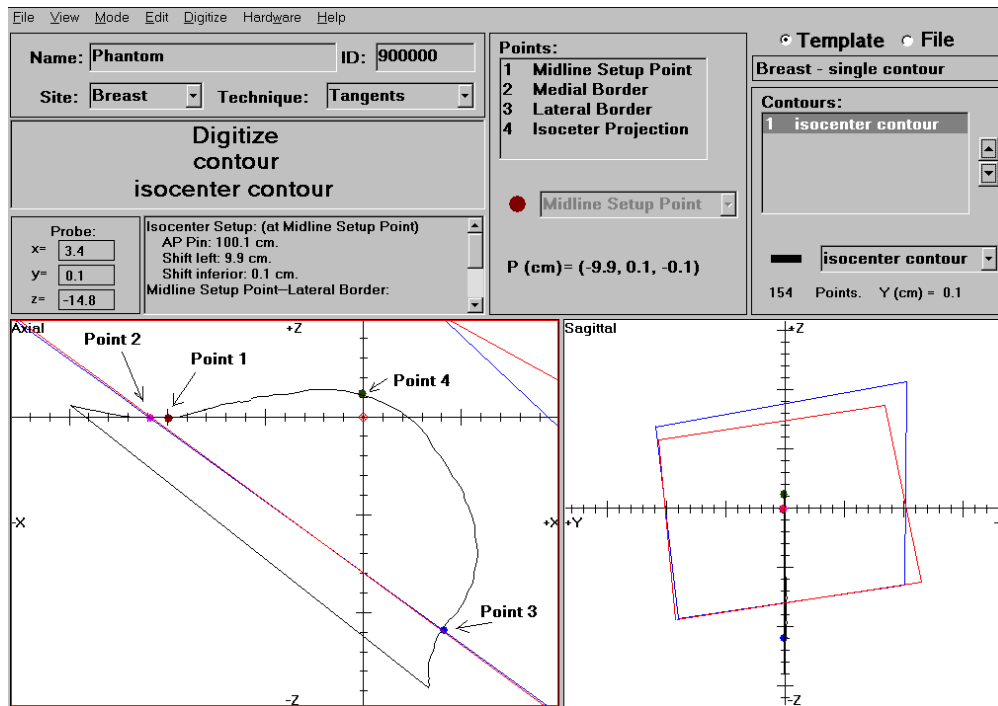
File View Mode Edit Digitize Hardware Help

Name: Phantom
ID: 900000
Site: Breast
Technique: Tangents

Digitize
contour
isocenter contour

Probe:
x= 3.4
y= 0.1
z= -14.8

Isocenter Setup: (at Midline Setup Point)
AP Pin: 100.1 cm.
Shift left: 9.9 cm.
Shift inferior: 0.1 cm.
Midline Setup Point—Lateral Border:

Points:
1 Midline Setup Point
2 Medial Border
3 Lateral Border
4 Isoceter Projection

Midline Setup Point

P (cm)= (-9.9, 0.1, -0.1)

Template File
Breast - single contour

Contours:
1 isocenter contour

isocenter contour
154 Points. Y (cm) = 0.1

Axial
+Z
Point 2
Point 1
Point 4
-X
+X
Point 3
-Z

Sagittal
+Z
+Y
-Z